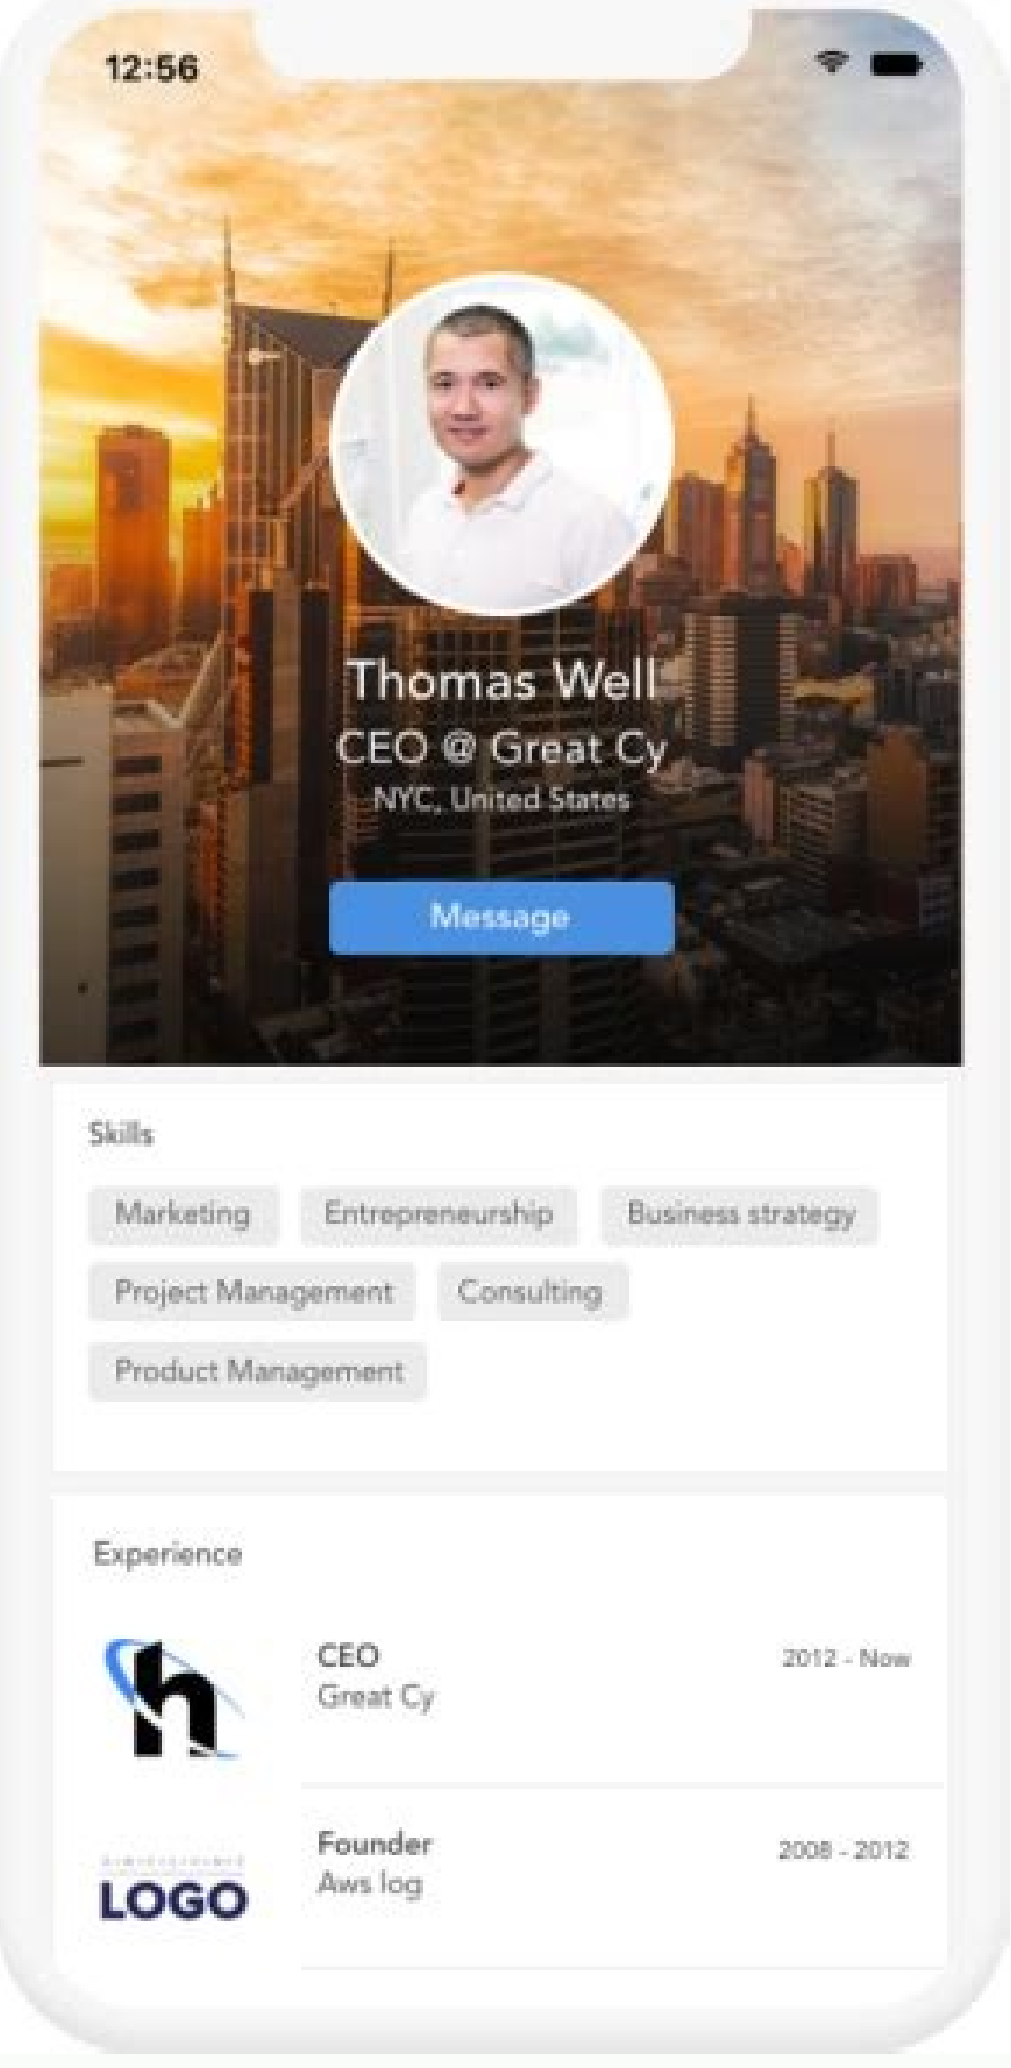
12:56

Thomas Well
CEO @ Great Cy
NYC, United States

Message

Skills

Marketing
Entrepreneurship
Business strategy
Project Management
Consulting
Product Management

Experience

CEO
Great Cy
2012 - Now

LOGO
Founder
Aws log
2008 - 2012